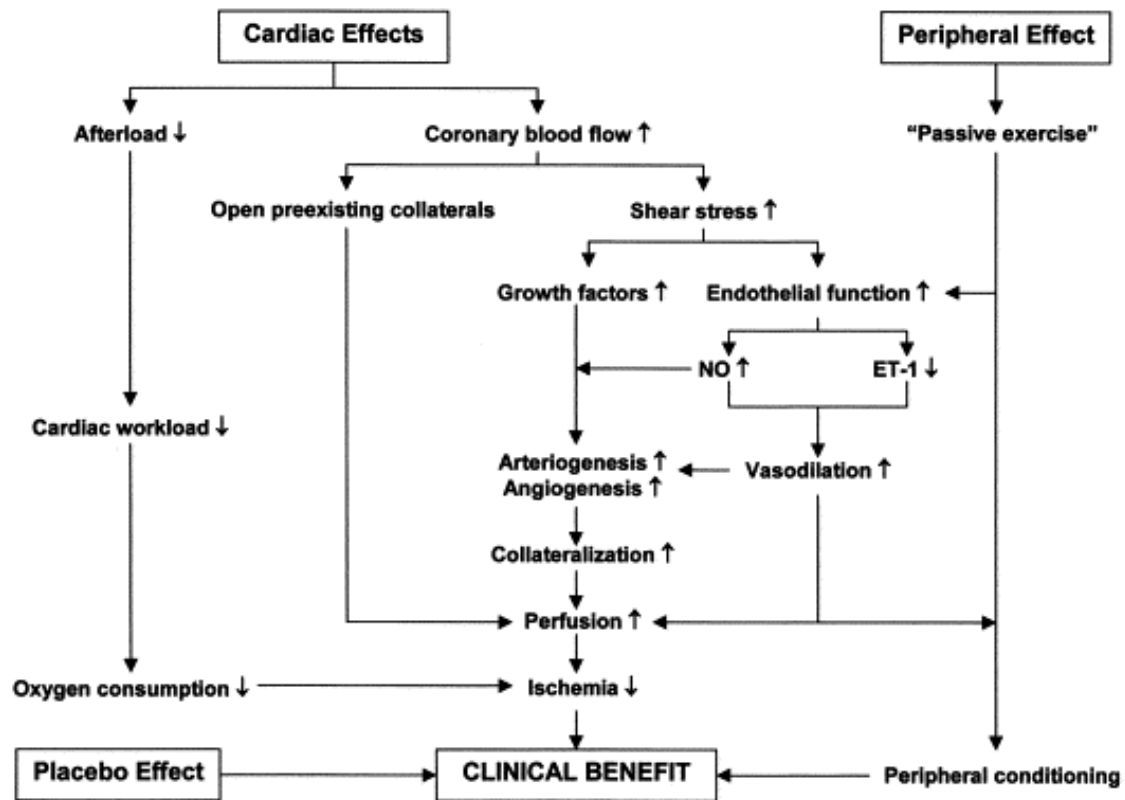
Cardiac Effects

Peripheral Effect

Afterload ↓

Coronary blood flow ↑

"Passive exercise"

Open preexisting collaterals

Shear stress ↑

Growth factors ↑

Endothelial function ↑

NO ↑

ET-1 ↓

Cardiac workload ↓

Arteriogenesis ↑
Angiogenesis ↑

Vasodilation ↑

Collateralization ↑

Perfusion ↑

Oxygen consumption ↓

Ischemia ↓

Placebo Effect

CLINICAL BENEFIT

Peripheral conditioning